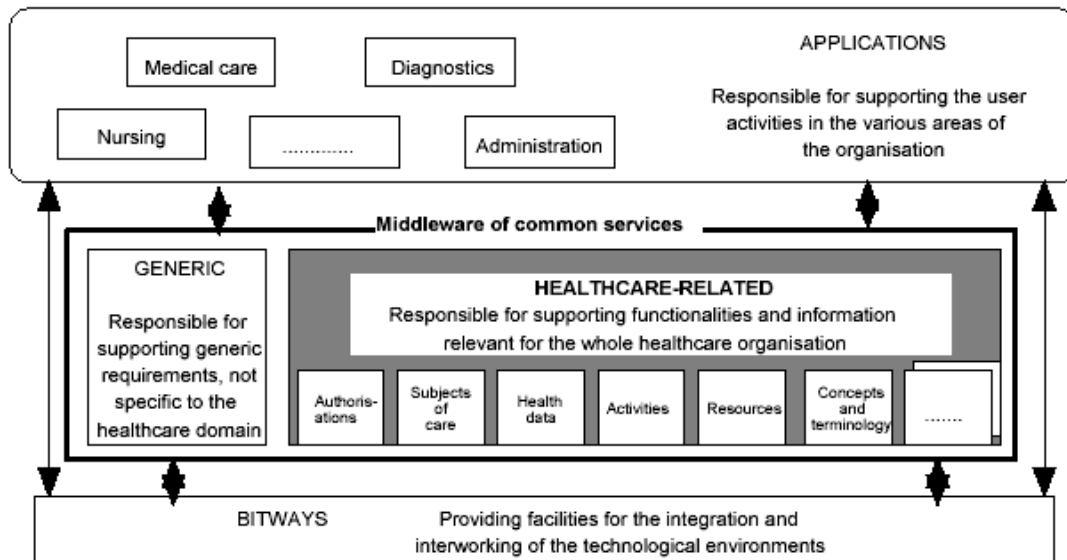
Medical care

Diagnostics

APPLICATIONS

Responsible for supporting the user activities in the various areas of the organisation

Nursing

.............

Administration

Middleware of common services

GENERIC

Responsible for supporting generic requirements, not specific to the healthcare domain

HEALTHCARE-RELATED

Responsible for supporting functionalities and information relevant for the whole healthcare organisation

Authoris-ations

Subjects of care

Health data

Activities

Resources

Concepts and terminology

.......

BITWAYS

Providing facilities for the integration and interworking of the technological environments